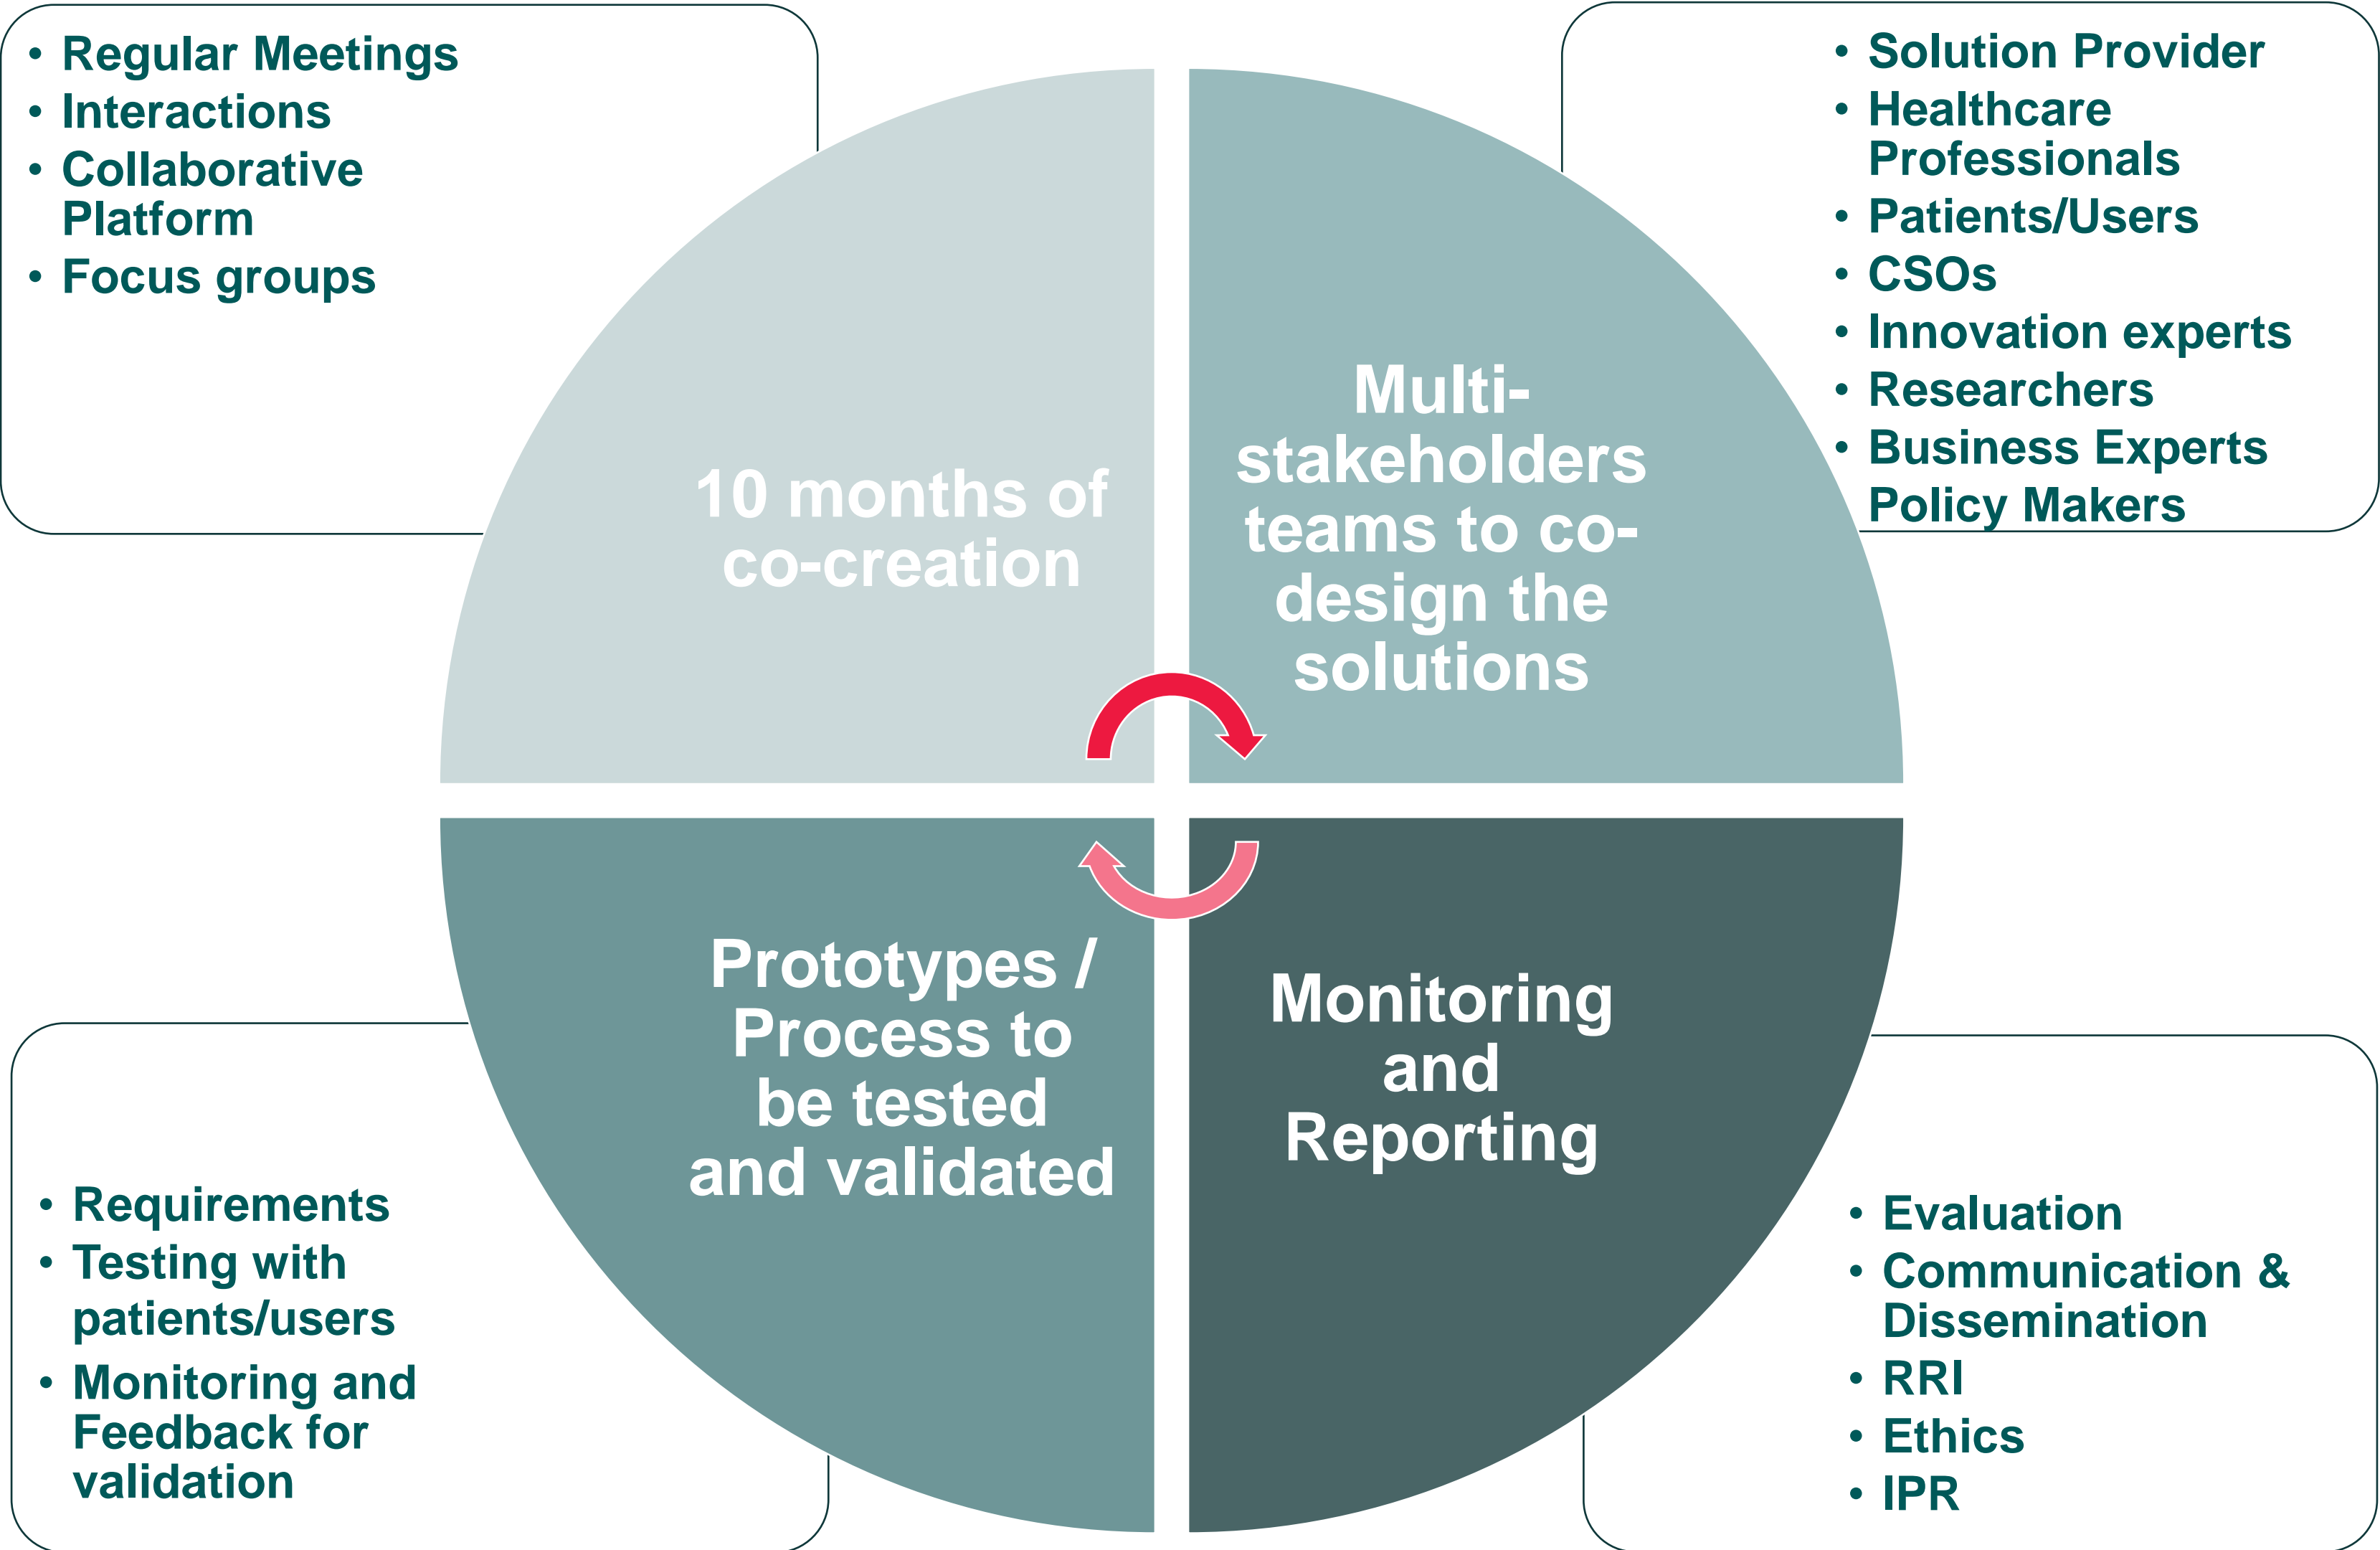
• Regular Meetings
• Interactions
• Collaborative Platform
• Focus groups

• Solution Provider
• Healthcare Professionals
• Patients/Users
• CSOs
• Innovation experts
• Researchers
• Business Experts
Policy Makers

10 months of co-creation

Multi-stakeholders teams to co-design the solutions

Prototypes / Process to be tested and validated

Monitoring and Reporting

• Requirements
• Testing with patients/users
• Monitoring and Feedback for validation

• Evaluation
• Communication & Dissemination
• RRI
• Ethics
• IPR